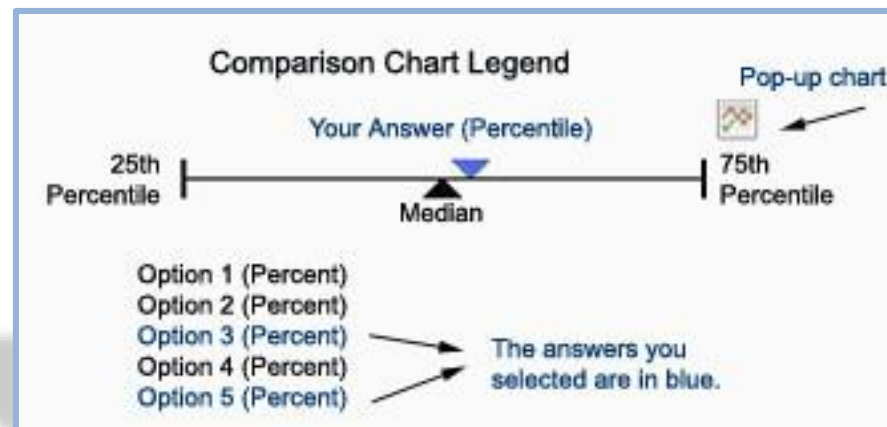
Comparison Chart Legend

Pop-up chart

Your Answer (Percentile)

25th Percentile

Median

75th Percentile

Option 1 (Percent)
Option 2 (Percent)
Option 3 (Percent)
Option 4 (Percent)
Option 5 (Percent)

The answers you selected are in blue.